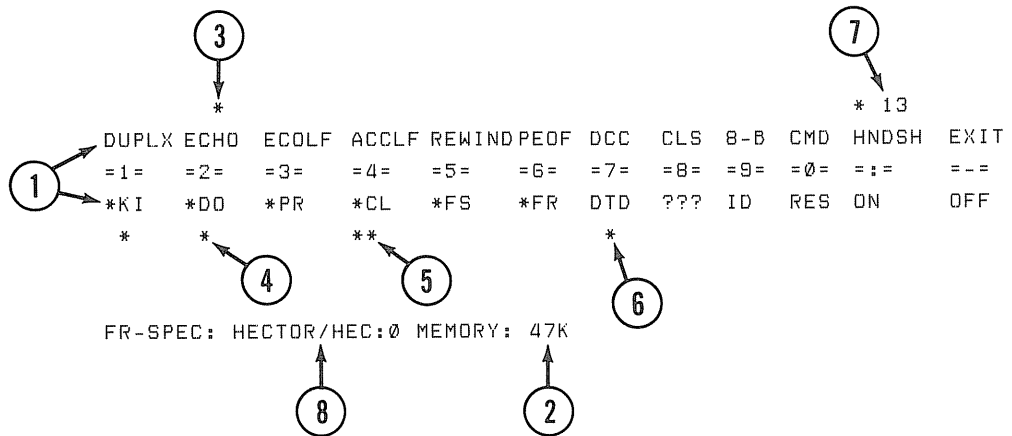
3

*

7

* 13

DUPLX ECHO ECOLF ACCLF REWIND PEOF DCC CLS 8-B CMD HNDSH EXIT

=1= =2= =3= =4= =5= =6= =7= =8= =9= =Ø= =:= =-=

1

*KI *DO *PR *CL *FS *FR DTD ??? ID RES ON OFF

* * ** *

4 5 6

FR-SPEC: HECTOR/HEC:Ø MEMORY: 47K

8 2